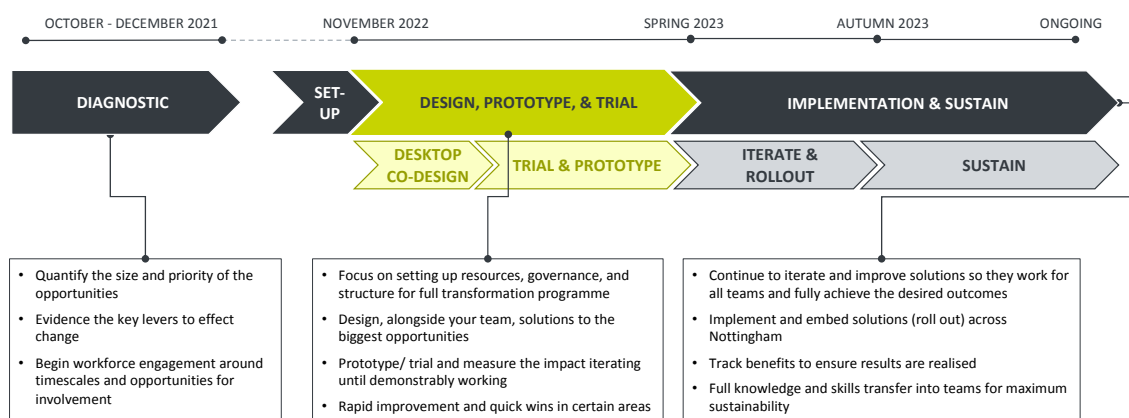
OCTOBER - DECEMBER 2021

NOVEMBER 2022

SPRING 2023

AUTUMN 2023

ONGOING

DIAGNOSTIC

SET-UP

DESIGN, PROTOTYPE, & TRIAL

IMPLEMENTATION & SUSTAIN

DESKTOP CO-DESIGN

TRIAL & PROTOTYPE

ITERATE & ROLLOUT

SUSTAIN

• Quantify the size and priority of the opportunities
• Evidence the key levers to effect change
• Begin workforce engagement around timescales and opportunities for involvement

• Focus on setting up resources, governance, and structure for full transformation programme
• Design, alongside your team, solutions to the biggest opportunities
• Prototype/ trial and measure the impact iterating until demonstrably working
• Rapid improvement and quick wins in certain areas

• Continue to iterate and improve solutions so they work for all teams and fully achieve the desired outcomes
• Implement and embed solutions (roll out) across Nottingham
• Track benefits to ensure results are realised
• Full knowledge and skills transfer into teams for maximum sustainability